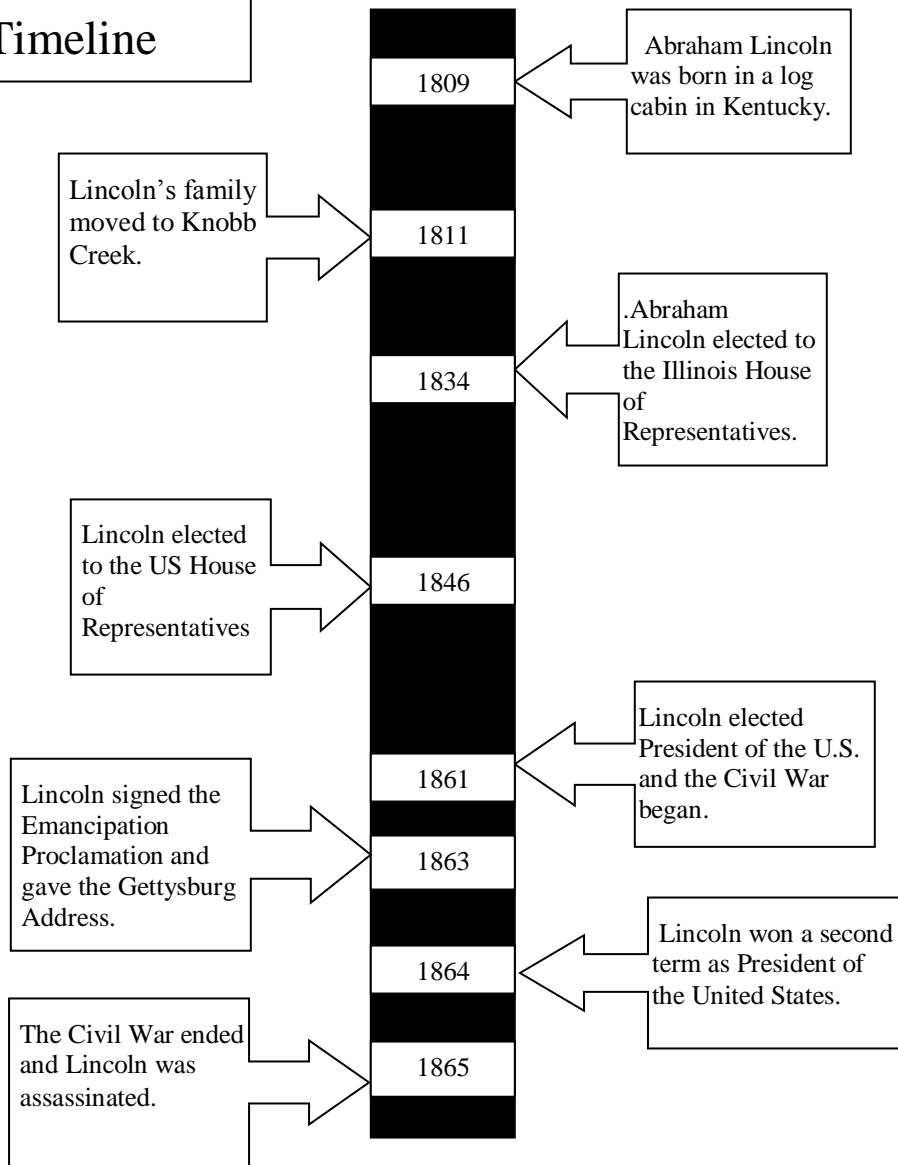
Timeline

1809

Abraham Lincoln was born in a log cabin in Kentucky.

Lincoln's family moved to Knobb Creek.

1811

.Abraham Lincoln elected to the Illinois House of Representatives.

1834

Lincoln elected to the US House of Representatives

1846

Lincoln elected President of the U.S. and the Civil War began.

1861

Lincoln signed the Emancipation Proclamation and gave the Gettysburg Address.

1863

Lincoln won a second term as President of the United States.

1864

The Civil War ended and Lincoln was assassinated.

1865